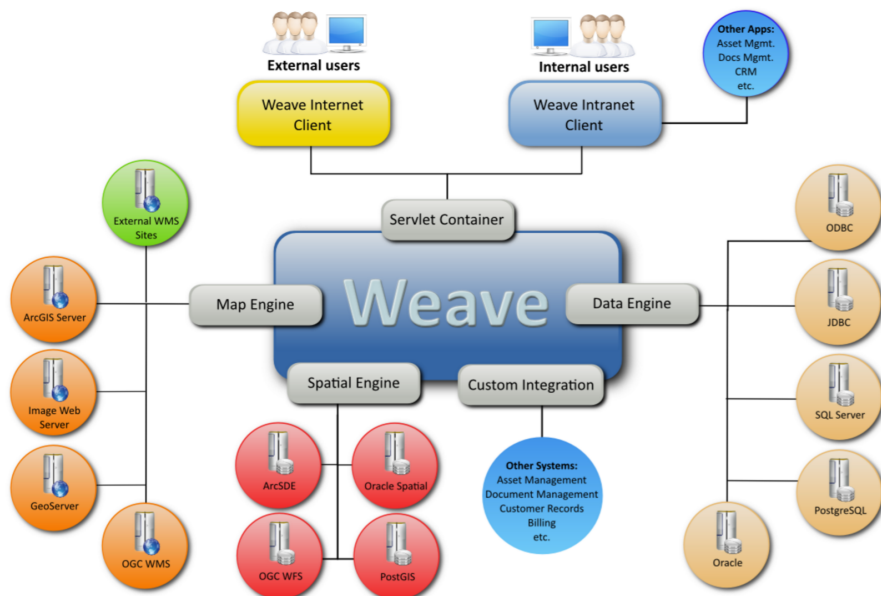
External users

Internal users

Other Apps:
Asset Mgmt.
Docs Mgmt.
CRM
etc.

Weave Internet Client

Weave Intranet Client

External WMS Sites

Servlet Container

ODBC

ArcGIS Server

Map Engine

Weave

Data Engine

JDBC

Image Web Server

Spatial Engine

Custom Integration

SQL Server

GeoServer

ArcSDE

Oracle Spatial

Other Systems:
Asset Management
Document Management
Customer Records
Billing
etc.

PostgreSQL

OGC WMS

OGC WFS

PostGIS

Oracle